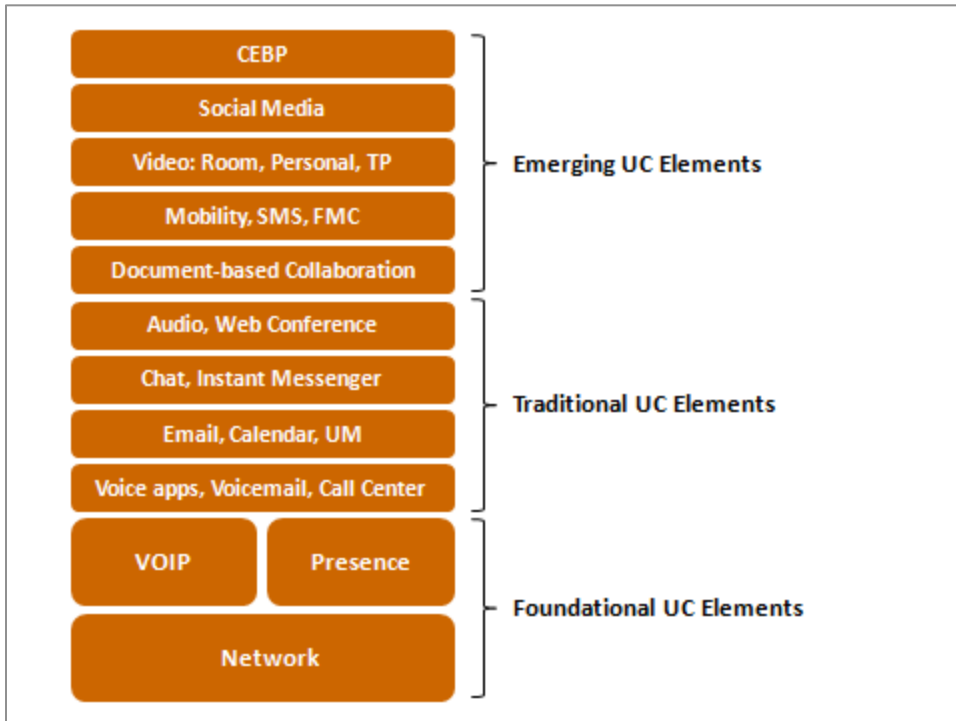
CEBP
Social Media
Video: Room, Personal, TP
Mobility, SMS, FMC
Document-based Collaboration

Emerging UC Elements

Audio, Web Conference
Chat, Instant Messenger
Email, Calendar, UM
Voice apps, Voicemail, Call Center

Traditional UC Elements

VOIP
Presence
Network

Foundational UC Elements